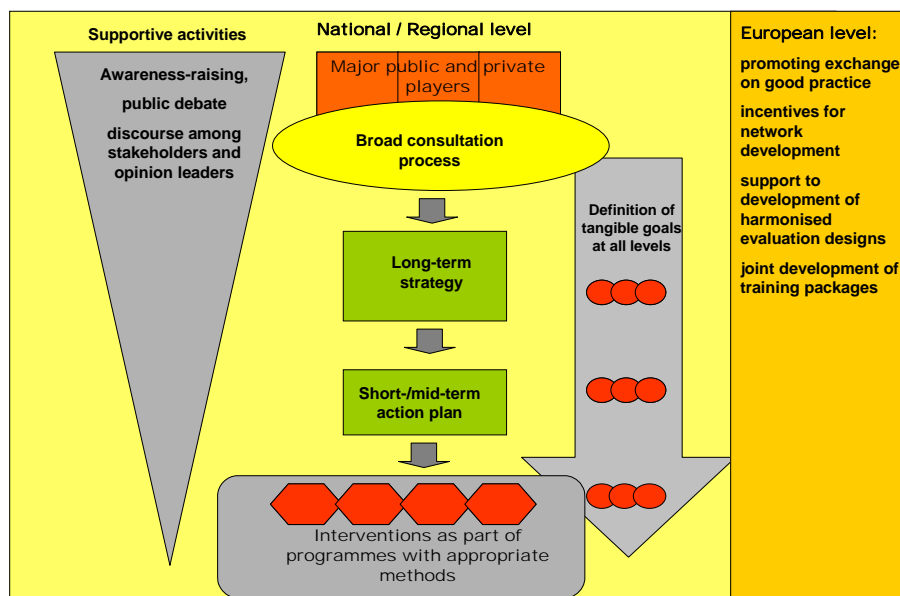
Supportive activities

Awareness-raising,

public debate

discourse among stakeholders and opinion leaders

National / Regional level

Major public and private players

Broad consultation process

Long-term strategy

Short-/mid-term action plan

Interventions as part of programmes with appropriate methods

Definition of tangible goals at all levels

European level:

promoting exchange on good practice

incentives for network development

support to development of harmonised evaluation designs

joint development of training packages